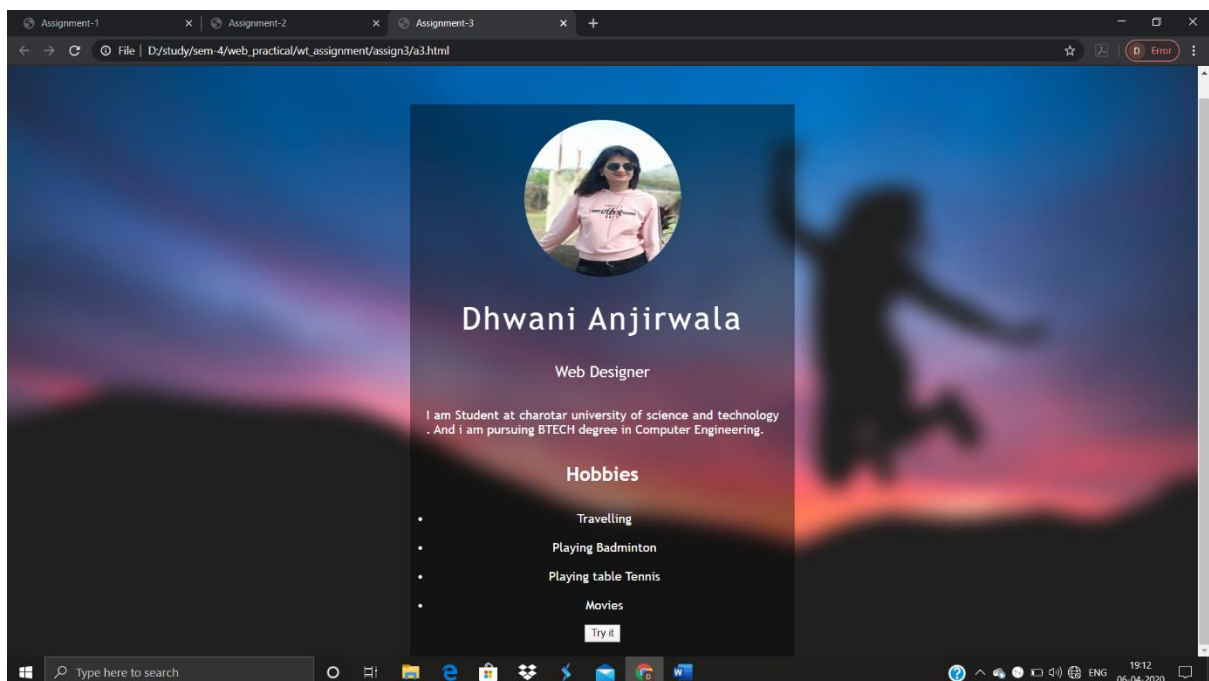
Assignment-1 × Assignment-2 × Assignment-3 × +

File | D:/study/sem-4/web_practical/wt_assignment/assign3/a3.html

D Error

Dhwani Anjirwala

Web Designer

I am Student at charotar university of science and technology . And i am pursuing BTECH degree in Computer Engineering.

Hobbies

- Travelling
- Playing Badminton
- Playing table Tennis
- Movies

Try it

Type here to search

ENG 19:12 06-04-2020